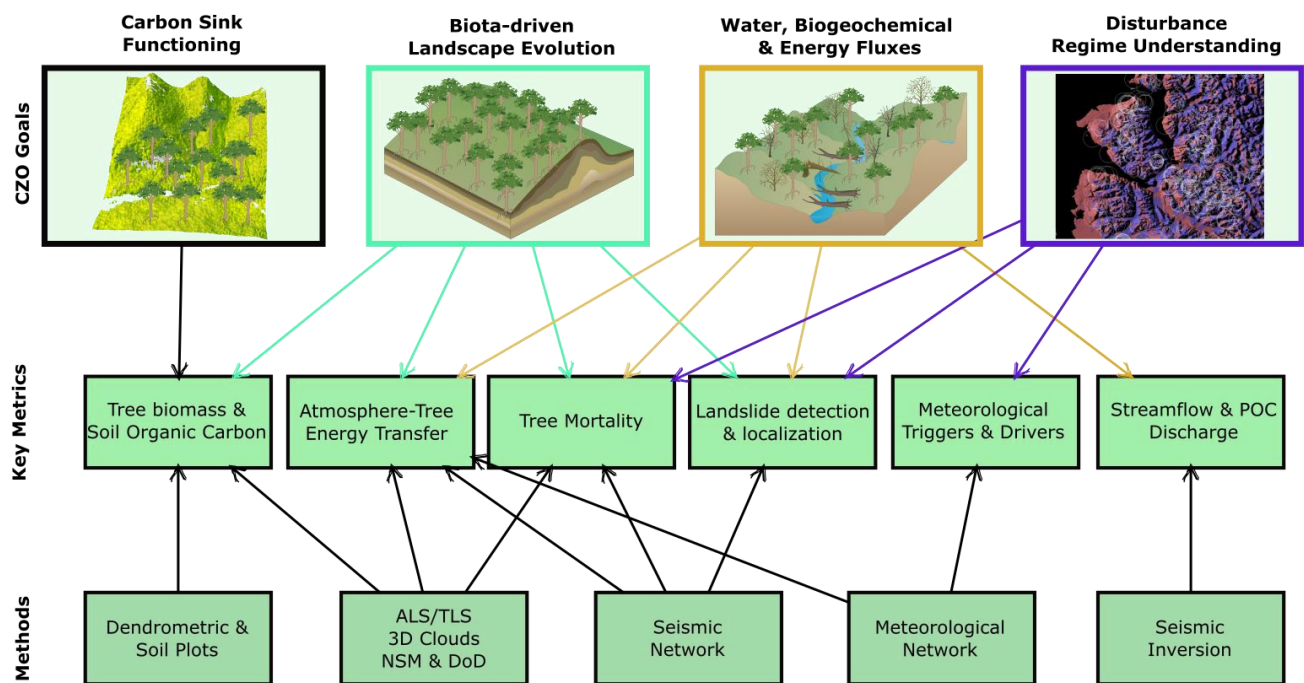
Carbon Sink Functioning

Biota-driven Landscape Evolution

Water, Biogeochemical & Energy Fluxes

Disturbance Regime Understanding

CZO Goals

Key Metrics

Tree biomass & Soil Organic Carbon

Atmosphere-Tree Energy Transfer

Tree Mortality

Landslide detection & localization

Meteorological Triggers & Drivers

Streamflow & POC Discharge

Methods

Dendrometric & Soil Plots

ALS/TLS 3D Clouds NSM & DoD

Seismic Network

Meteorological Network

Seismic Inversion